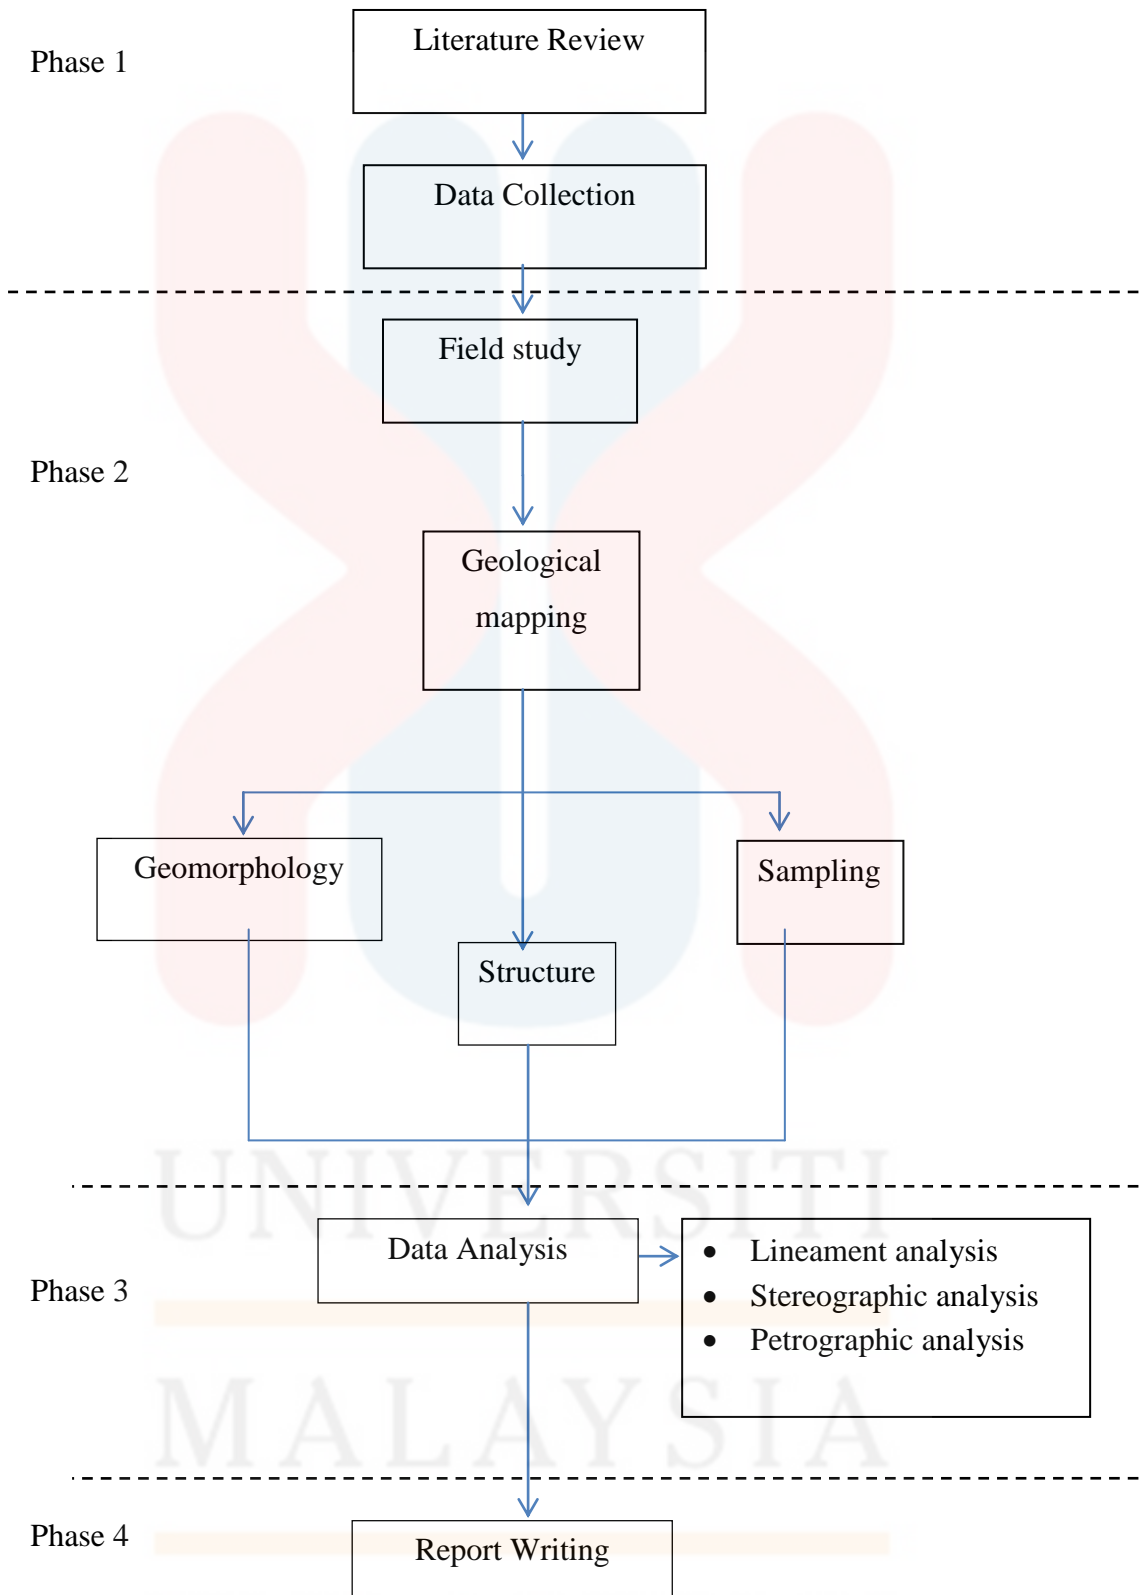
Phase 1

Literature Review

Data Collection

Field study

Phase 2

Geological mapping

Geomorphology

Sampling

Structure

UNIVERSITI

Data Analysis

- Lineament analysis
- Stereographic analysis
- Petrographic analysis

Phase 3

MALAYSIA

Phase 4

Report Writing